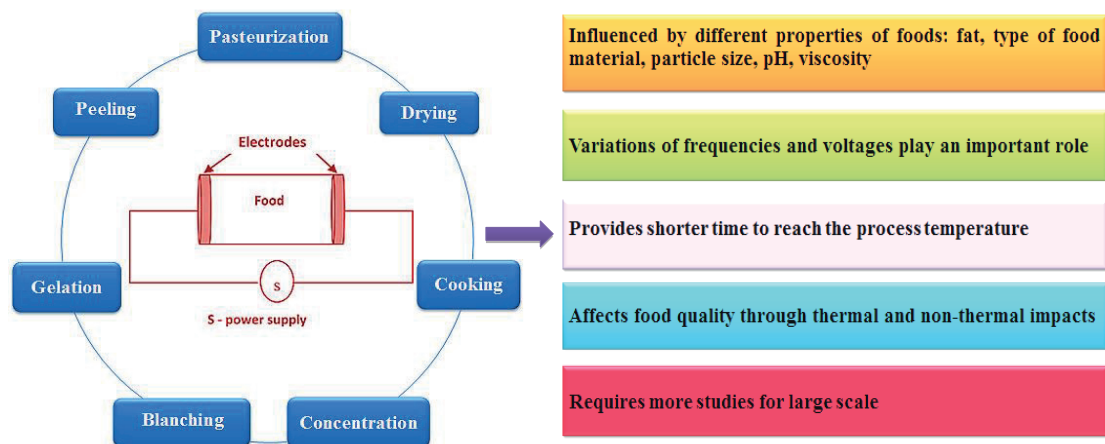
Pasteurization

Peeling

Drying

Electrodes

Food

Gelation

S

S - power supply

Cooking

Blanching

Concentration

Influenced by different properties of foods: fat, type of food material, particle size, pH, viscosity

Variations of frequencies and voltages play an important role

Provides shorter time to reach the process temperature

Affects food quality through thermal and non-thermal impacts

Requires more studies for large scale